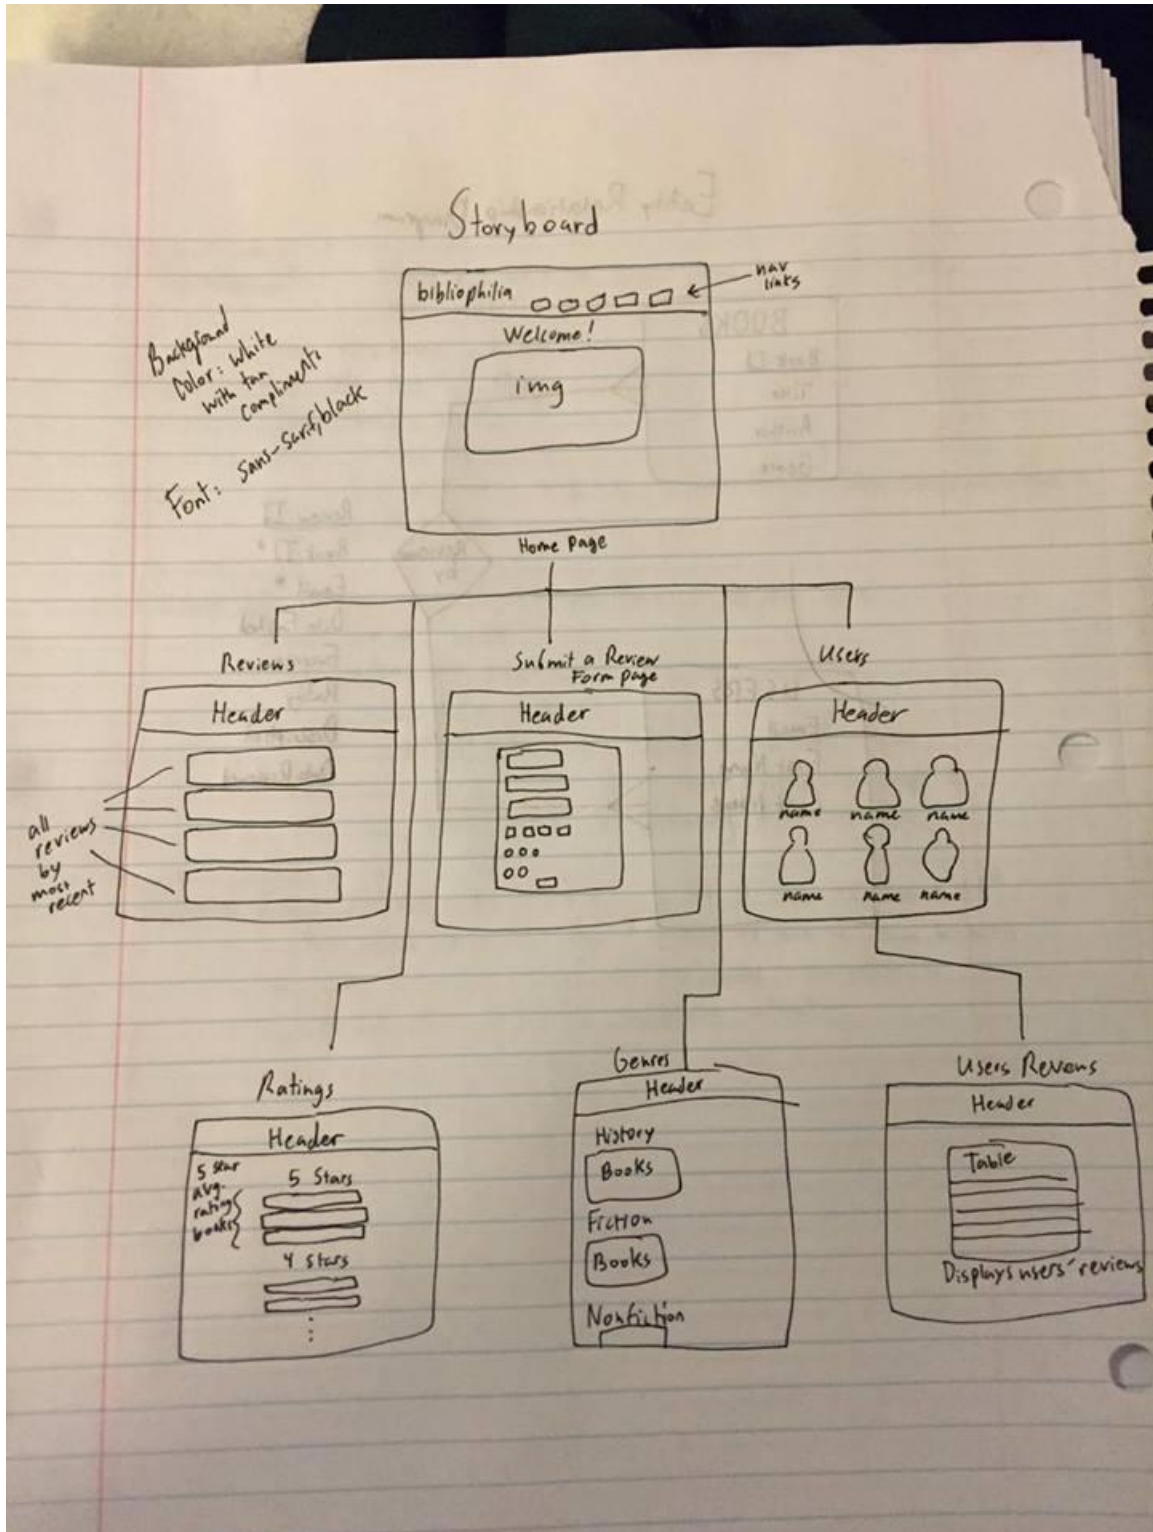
Storyboard

Background Color: white with tan compliments

Font: Sans-serif, black

bibliophilia

nav links

Welcome!

img

Home Page

Reviews

Header

all reviews by most recent

Submit a Review Form page

Header

Users

Header

name name name
name name name

Ratings

Header

5 star avg. rating books

5 Stars

4 stars

⋮

Genres

Header

History

Books

Fiction

Books

Nonfiction

Users Reviews

Header

Table

Displays users' reviews